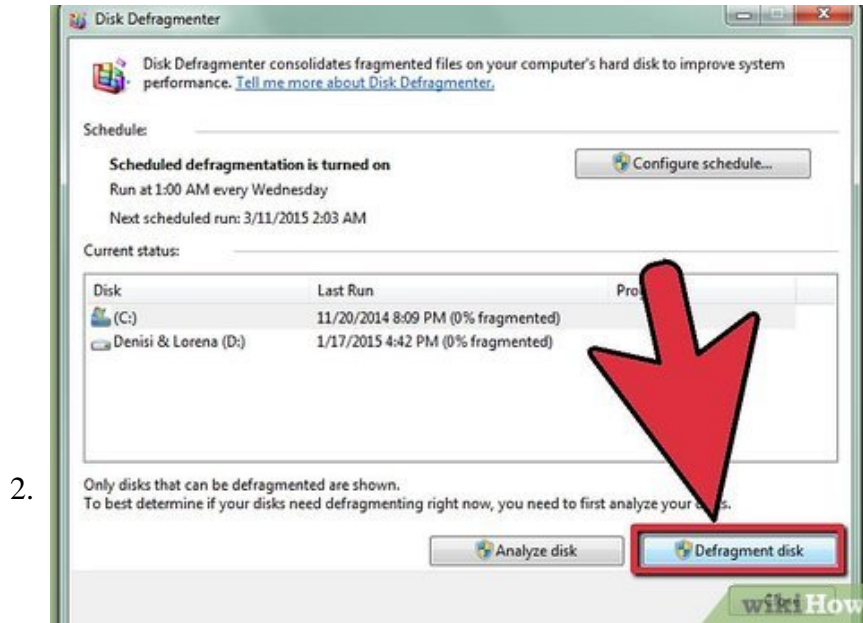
Disk Defragmenter

Disk Defragmenter consolidates fragmented files on your computer's hard disk to improve system performance. Tell me more about Disk Defragmenter.

Schedule:

Scheduled defragmentation is turned on

Configure schedule...

Run at 1:00 AM every Wednesday

Next scheduled run: 3/11/2015 2:03 AM

Current status:

| Disk | Last Run | Pro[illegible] |
|---|---|---|
| (C:) | 11/20/2014 8:09 PM (0% fragmented) | |
| Denisi & Lorena (D:) | 1/17/2015 4:42 PM (0% fragmented) | |

2.

Only disks that can be defragmented are shown.
To best determine if your disks need defragmenting right now, you need to first analyze your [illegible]s.

Analyze disk

Defragment disk

wikiHow